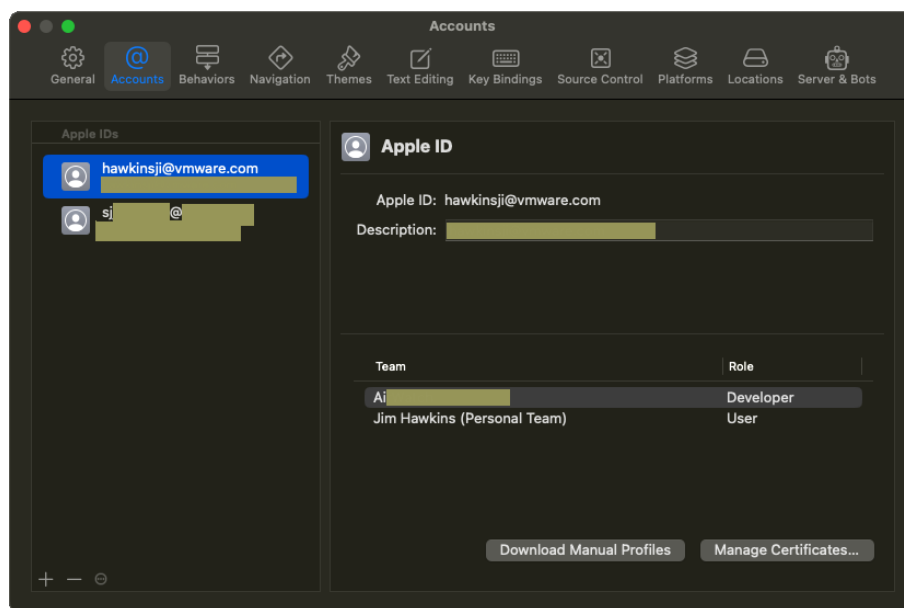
Accounts

General Accounts Behaviors Navigation Themes Text Editing Key Bindings Source Control Platforms Locations Server & Bots

Apple IDs

hawkinsji@vmware.com
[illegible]

sj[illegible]@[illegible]
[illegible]

Apple ID

Apple ID: hawkinsji@vmware.com
Description: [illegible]

| Team | Role |
|---|---|
| Ai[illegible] | Developer |
| Jim Hawkins (Personal Team) | User |

Download Manual Profiles
Manage Certificates...

+ −